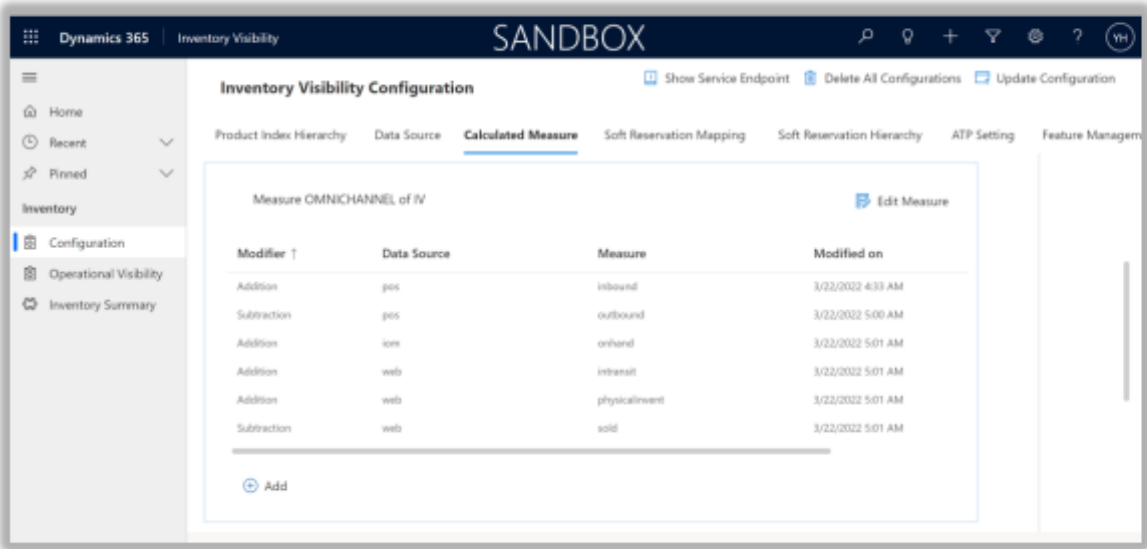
Dynamics 365 Inventory Visibility SANDBOX YH

Home
Recent
Pinned
Inventory
Configuration
Operational Visibility
Inventory Summary

Inventory Visibility Configuration

Show Service Endpoint Delete All Configurations Update Configuration

Product Index Hierarchy Data Source Calculated Measure Soft Reservation Mapping Soft Reservation Hierarchy ATP Setting Feature Managem

Measure OMNICHANNEL of IV

Edit Measure

| Modifier ↑ | Data Source | Measure | Modified on |
|---|---|---|---|
| Addition | pos | inbound | 3/22/2022 4:33 AM |
| Subtraction | pos | outbound | 3/22/2022 5:00 AM |
| Addition | iom | onhand | 3/22/2022 5:01 AM |
| Addition | web | intransit | 3/22/2022 5:01 AM |
| Addition | web | physicalinvent | 3/22/2022 5:01 AM |
| Subtraction | web | sold | 3/22/2022 5:01 AM |

Add